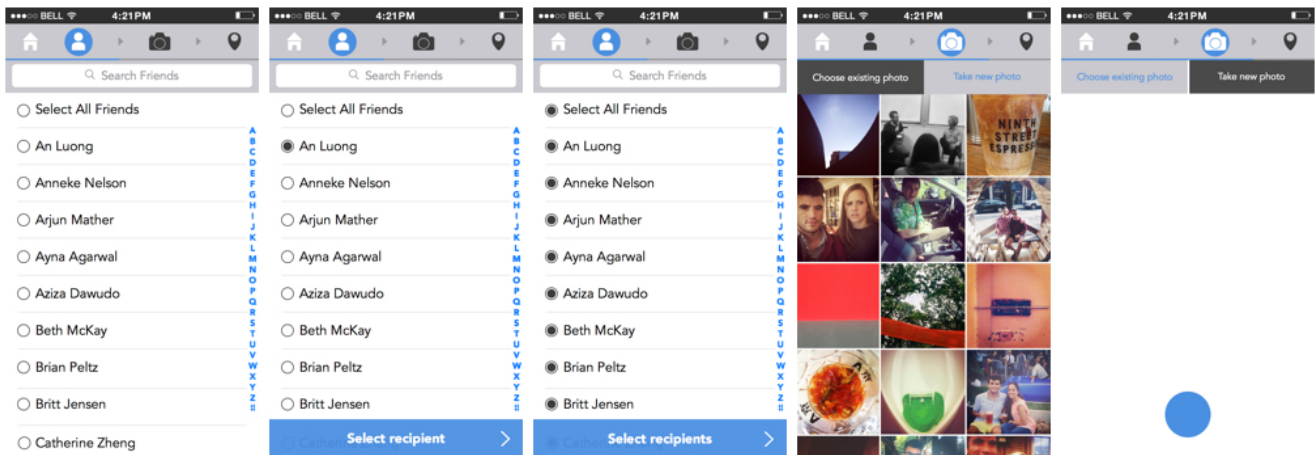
●●●○○ BELL 4:21PM

Search Friends

Select All Friends
An Luong
Anneke Nelson
Arjun Mather
Ayna Agarwal
Aziza Dawudo
Beth McKay
Brian Peltz
Britt Jensen
Catherine Zheng

A B C D E F G H I J K L M N O P Q R S T U V W X Y Z #

●●●○○ BELL 4:21PM

Search Friends

Select All Friends
An Luong
Anneke Nelson
Arjun Mather
Ayna Agarwal
Aziza Dawudo
Beth McKay
Brian Peltz
Britt Jensen

A B C D E F G H I J K L M N O P Q R S T U V W X Y Z #

Select recipient

●●●○○ BELL 4:21PM

Search Friends

Select All Friends
An Luong
Anneke Nelson
Arjun Mather
Ayna Agarwal
Aziza Dawudo
Beth McKay
Brian Peltz
Britt Jensen

A B C D E F G H I J K L M N O P Q R S T U V W X Y Z #

Select recipients

●●●○○ BELL 4:21PM

Choose existing photo
Take new photo

NINTH STREET ESPRESSO

●●●○○ BELL 4:21PM

Choose existing photo
Take new photo